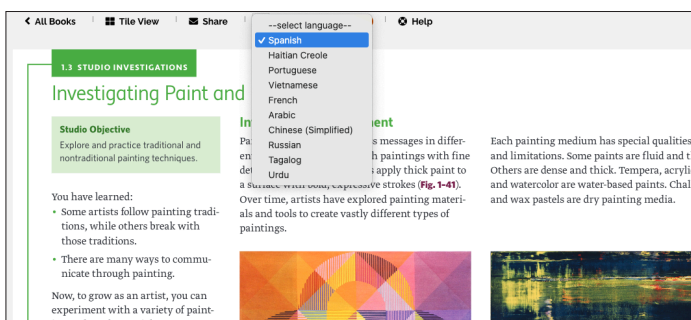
< All Books   Tile View   Share   --select language--   Help

✓ Spanish
Haitian Creole
Portuguese
Vietnamese
French
Arabic
Chinese (Simplified)
Russian
Tagalog
Urdu

1.3 STUDIO INVESTIGATIONS

Investigating Paint and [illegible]

Studio Objective

Explore and practice traditional and nontraditional painting techniques.

You have learned:

• Some artists follow painting traditions, while others break with those traditions.

• There are many ways to communicate through painting.

Now, to grow as an artist, you can experiment with a variety of paint-

In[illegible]ment

Pa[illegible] messages in differen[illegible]h paintings with fine de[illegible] apply thick paint to a surface with bold, expressive strokes (Fig. 1–41). Over time, artists have explored painting materials and tools to create vastly different types of paintings.

Each painting medium has special qualities and limitations. Some paints are fluid and t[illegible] Others are dense and thick. Tempera, acryli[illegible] and watercolor are water-based paints. Chal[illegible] and wax pastels are dry painting media.